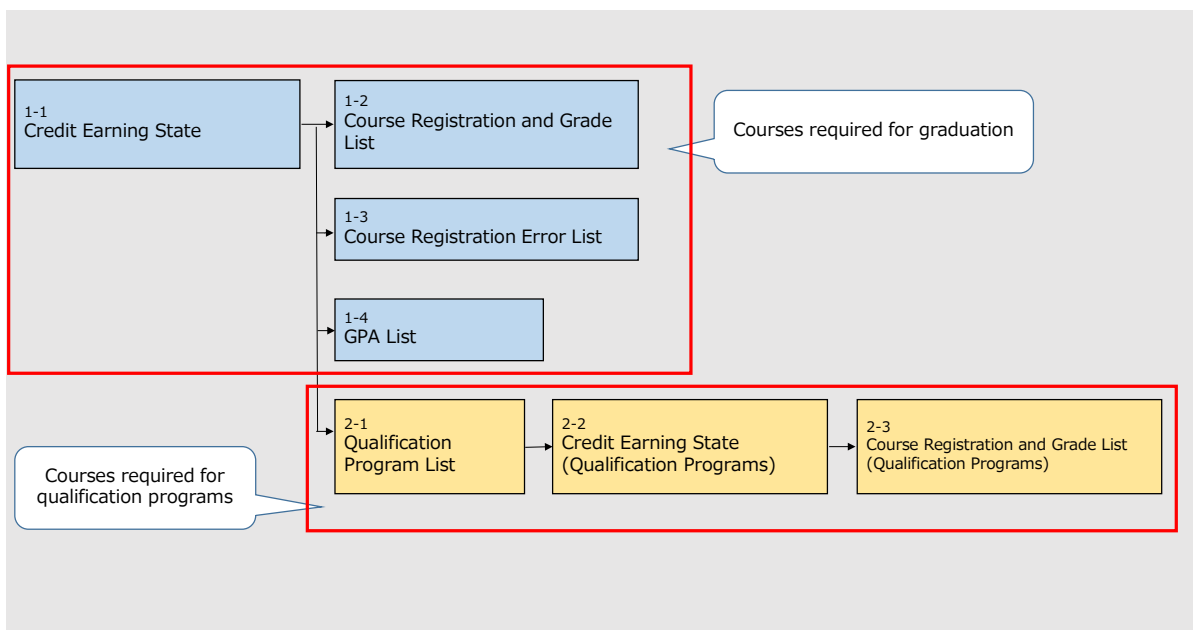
1-1
Credit Earning State

1-2
Course Registration and Grade List

Courses required for graduation

1-3
Course Registration Error List

1-4
GPA List

2-1
Qualification Program List

2-2
Credit Earning State (Qualification Programs)

2-3
Course Registration and Grade List (Qualification Programs)

Courses required for qualification programs